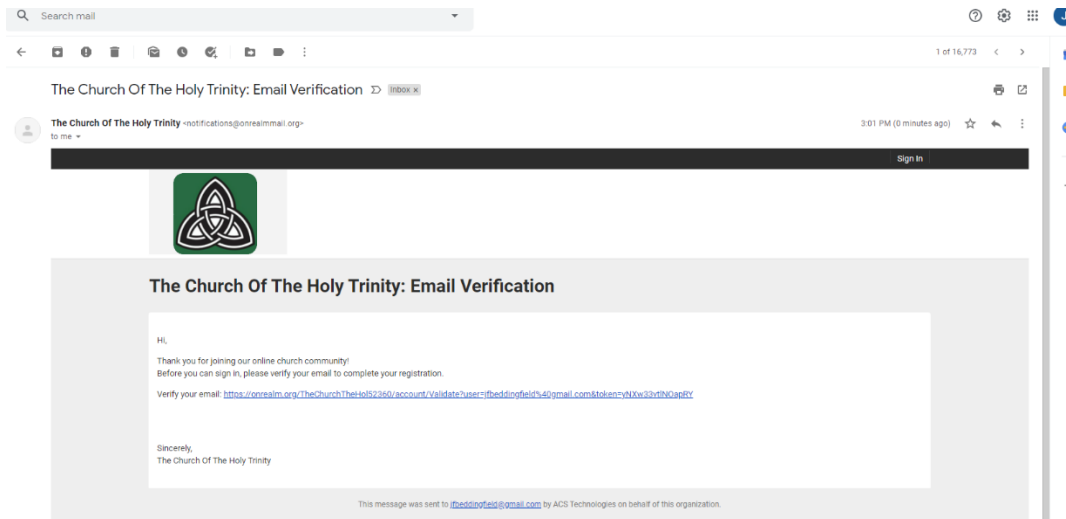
Search mail

1 of 16,773

The Church Of The Holy Trinity: Email Verification Inbox ×

The Church Of The Holy Trinity <notifications@onrealmmail.org>
to me

3:01 PM (0 minutes ago)

Sign In

The Church Of The Holy Trinity: Email Verification

Hi,

Thank you for joining our online church community!
Before you can sign in, please verify your email to complete your registration.

Verify your email: https://onrealm.org/TheChurchTheHol52360/account/Validate?user=jfbeddingfield%40gmail.com&token=yNXw33vtlNOapRY

Sincerely,
The Church Of The Holy Trinity

This message was sent to jfbeddingfield@gmail.com by ACS Technologies on behalf of this organization.